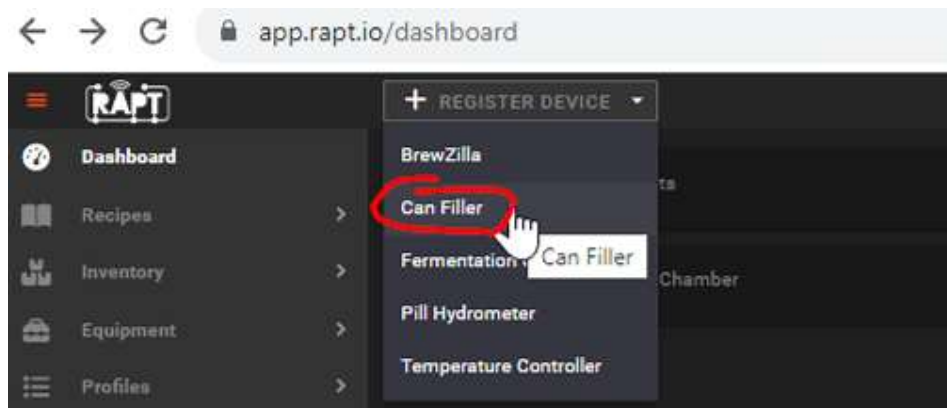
app.rapt.io/dashboard

RAPT

+ REGISTER DEVICE

Dashboard

Recipes

Inventory

Equipment

Profiles

BrewZilla

Can Filler

Fermentation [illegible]

Can Filler

Pill Hydrometer

Temperature Controller

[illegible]ts

Chamber